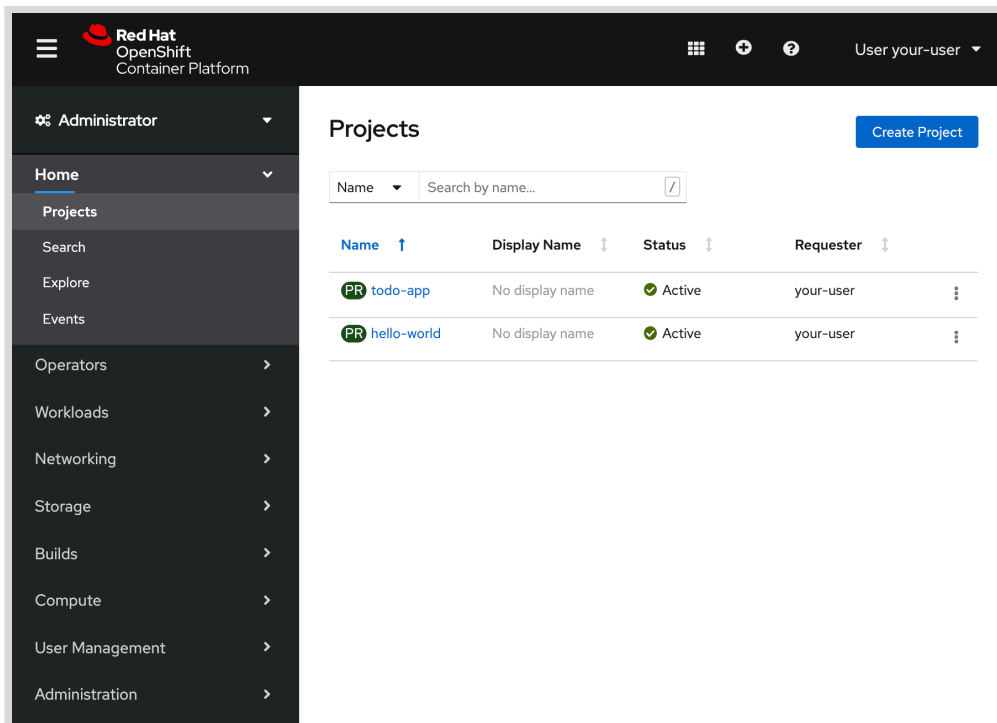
Red Hat
OpenShift
Container Platform

User your-user

Administrator

Home
Projects
Search
Explore
Events
Operators
Workloads
Networking
Storage
Builds
Compute
User Management
Administration

Projects

Create Project

Name
Search by name...
/

| Name | Display Name | Status | Requester |
|---|---|---|---|
| PR todo-app | No display name | Active | your-user |
| PR hello-world | No display name | Active | your-user |